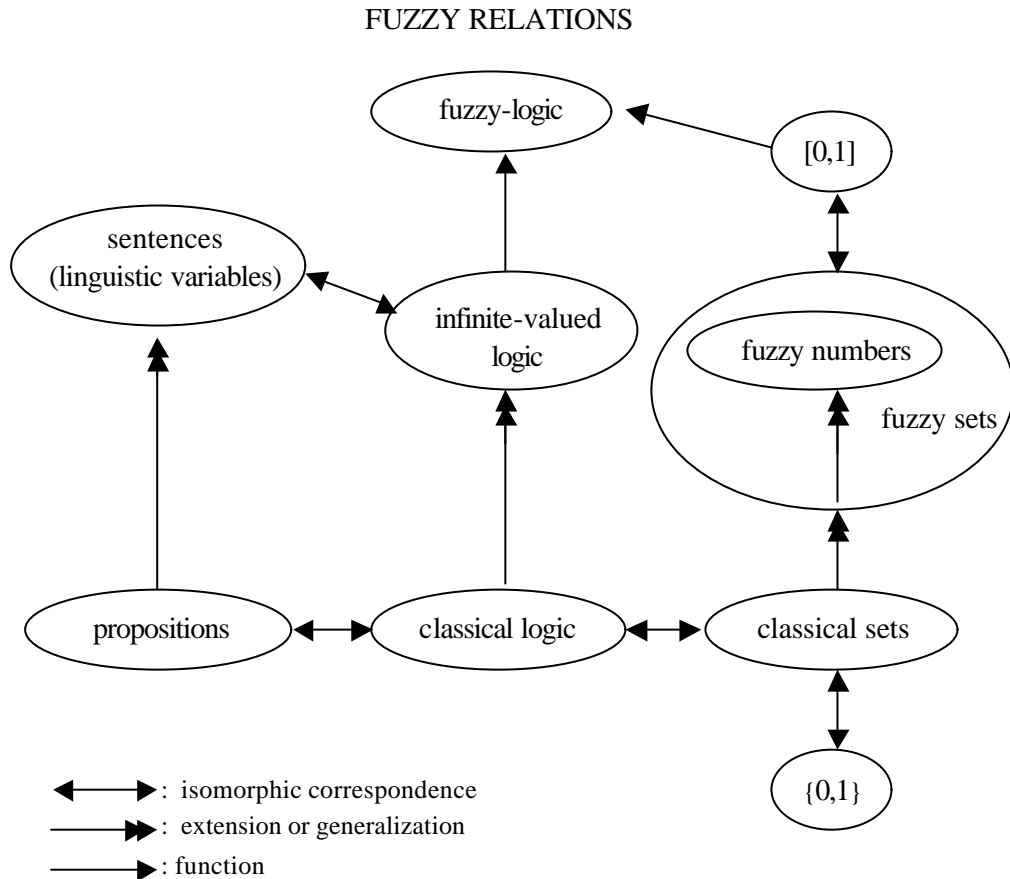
FUZZY RELATIONS

fuzzy-logic

[0,1]

sentences (linguistic variables)

infinite-valued logic

fuzzy numbers

fuzzy sets

propositions

classical logic

classical sets

{0,1}

: isomorphic correspondence

: extension or generalization

: function